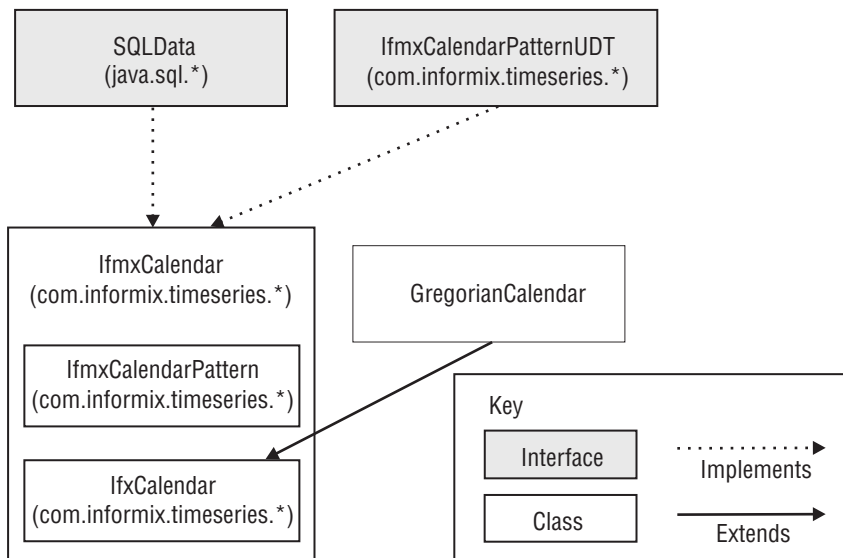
SQLData
(java.sql.*)

IfmxCalendarPatternUDT
(com.informix.timeseries.*)

IfmxCalendar
(com.informix.timeseries.*)

IfmxCalendarPattern
(com.informix.timeseries.*)

IfxCalendar
(com.informix.timeseries.*)

GregorianCalendar

Key

Interface

Implements

Class

Extends